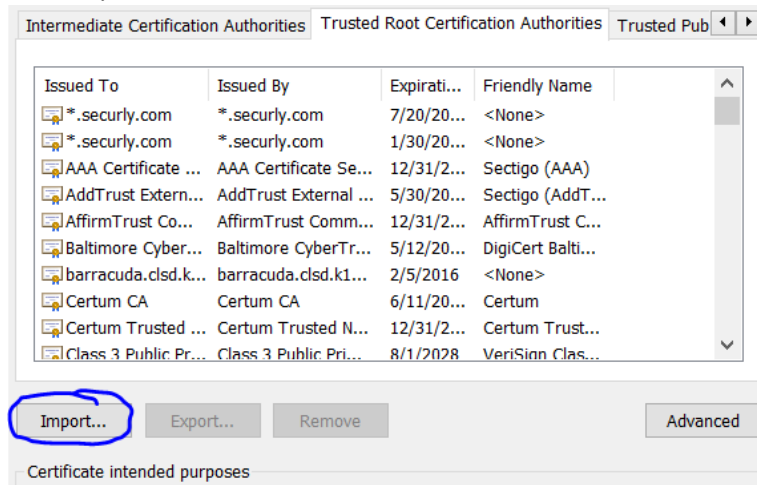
Intermediate Certification Authorities | Trusted Root Certification Authorities | Trusted Pub

| Issued To | Issued By | Expirati... | Friendly Name |
|---|---|---|---|
| *.securly.com | *.securly.com | 7/20/20... | <None> |
| *.securly.com | *.securly.com | 1/30/20... | <None> |
| AAA Certificate ... | AAA Certificate Se... | 12/31/2... | Sectigo (AAA) |
| AddTrust Extern... | AddTrust External ... | 5/30/20... | Sectigo (AddT... |
| AffirmTrust Co... | AffirmTrust Comm... | 12/31/2... | AffirmTrust C... |
| Baltimore Cyber... | Baltimore CyberTr... | 5/12/20... | DigiCert Balti... |
| barracuda.clsd.k... | barracuda.clsd.k1... | 2/5/2016 | <None> |
| Certum CA | Certum CA | 6/11/20... | Certum |
| Certum Trusted ... | Certum Trusted N... | 12/31/2... | Certum Trust... |
| Class 3 Public Pr... | Class 3 Public Pri... | 8/1/2028 | VeriSign Clas... |

Import... Export... Remove Advanced

Certificate intended purposes